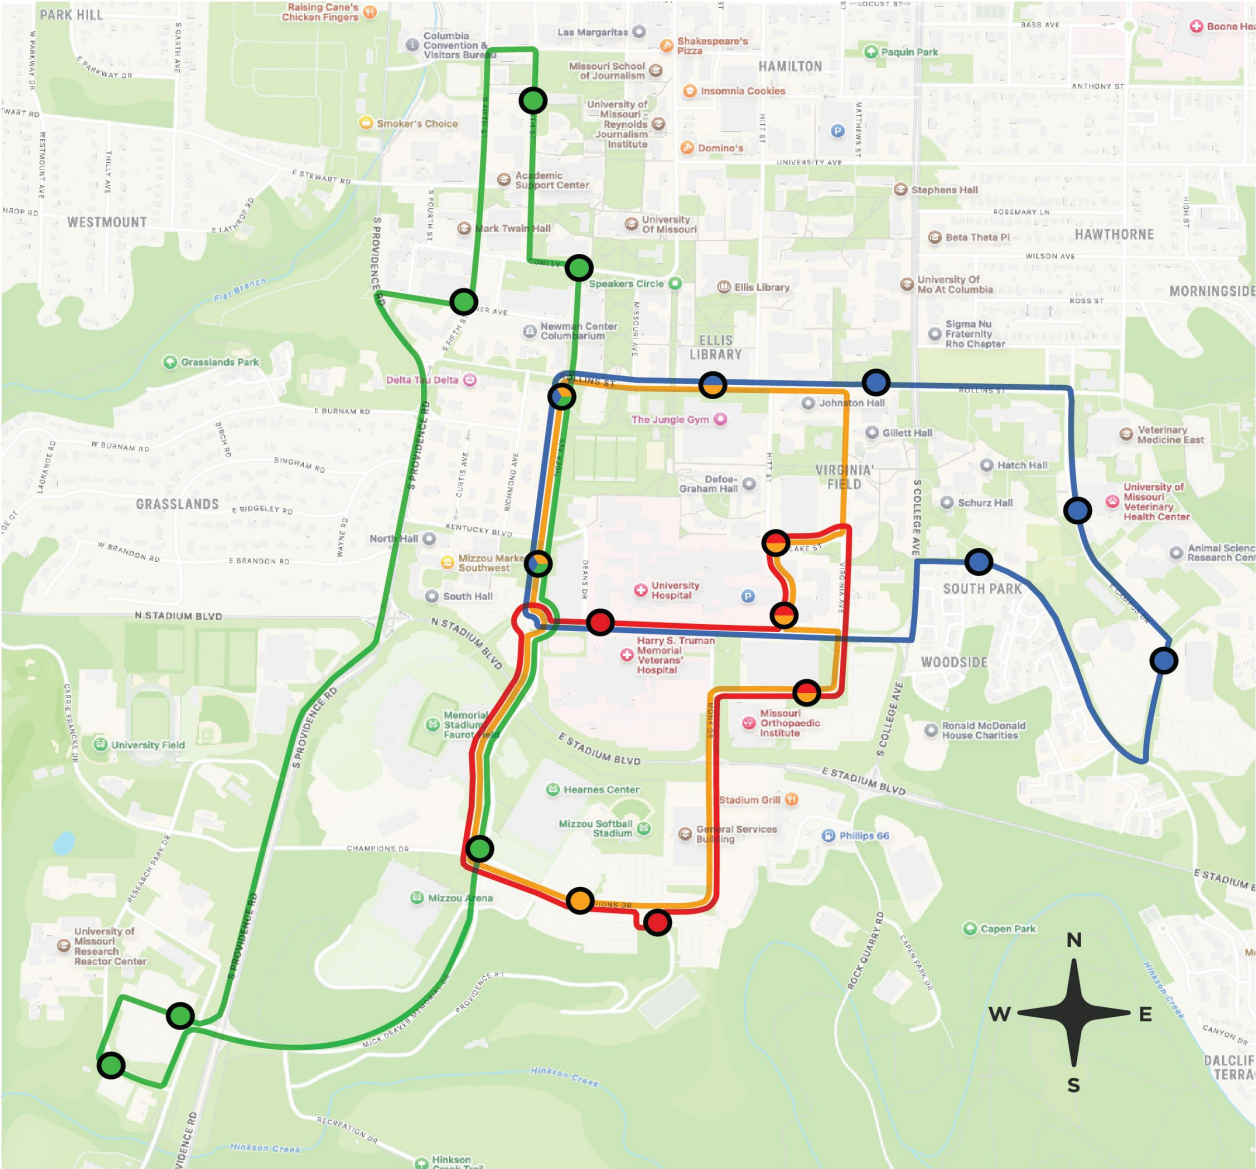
PARK HILL
Raising Cane's Chicken Fingers
Columbia Convention & Visitors Bureau
Las Margaritas
Shakespeare's Pizza
Missouri School of Journalism
HAMILTON
Paquin Park
Boone Hea
BASS AVE
ANTHONY ST
Insomnia Cookies
University of Missouri - Reynolds Journalism Institute
Smoker's Choice
Domino's
UNIVERSITY AVE
E STEWART RD
Academic Support Center
Stephens Hall
WESTMOUNT
E LATHROP RD
University Of Missouri
ROSEMARY LN
Beta Theta Pi
HAWTHORNE
Mark Twain Hall
WILSON AVE
Speakers Circle
Ellis Library
University Of Mo At Columbia
MORNINGSIDE
ROSS ST
Flat Branch
Newman Center Columbarium
ELLIS LIBRARY
Sigma Nu Fraternity Rho Chapter
Grasslands Park
Delta Tau Delta
ROLLINS ST
Johnston Hall
E BURNAM RD
The Jungle Gym
Gillett Hall
Veterinary Medicine East
W BURNAM RD
BINGHAM RD
Hatch Hall
Defoe-Graham Hall
VIRGINIA FIELD
GRASSLANDS
E RIDGELEY RD
Schurz Hall
University of Missouri Veterinary Health Center
KENTUCKY BLVD
North Hall
Animal Science Research Cent
W BRANDON RD
E BRANDON RD
Mizzou Market Southwest
University Hospital
SOUTH PARK
South Hall
N STADIUM BLVD
N STADIUM BLVD
Harry S. Truman Memorial Veterans' Hospital
WOODSIDE
Memorial Stadium Faurot Field
Missouri Orthopaedic Institute
Ronald McDonald House Charities
University Field
E STADIUM BLVD
E STADIUM BLVD
Hearnes Center
Stadium Grill
Mizzou Softball Stadium
General Services Building
Phillips 66
CHAMPIONS DR
E STADIUM B
Mizzou Arena
Capen Park
University of Missouri Research Reactor Center
N
W
E
S
PROVIDENCE RD
S PROVIDENCE RD
ROCK QUARRY RD
Hinkson Creek
Hinkson Creek
DALCLIF TERRA
Hinkson Creek Trail
RECREATION DR